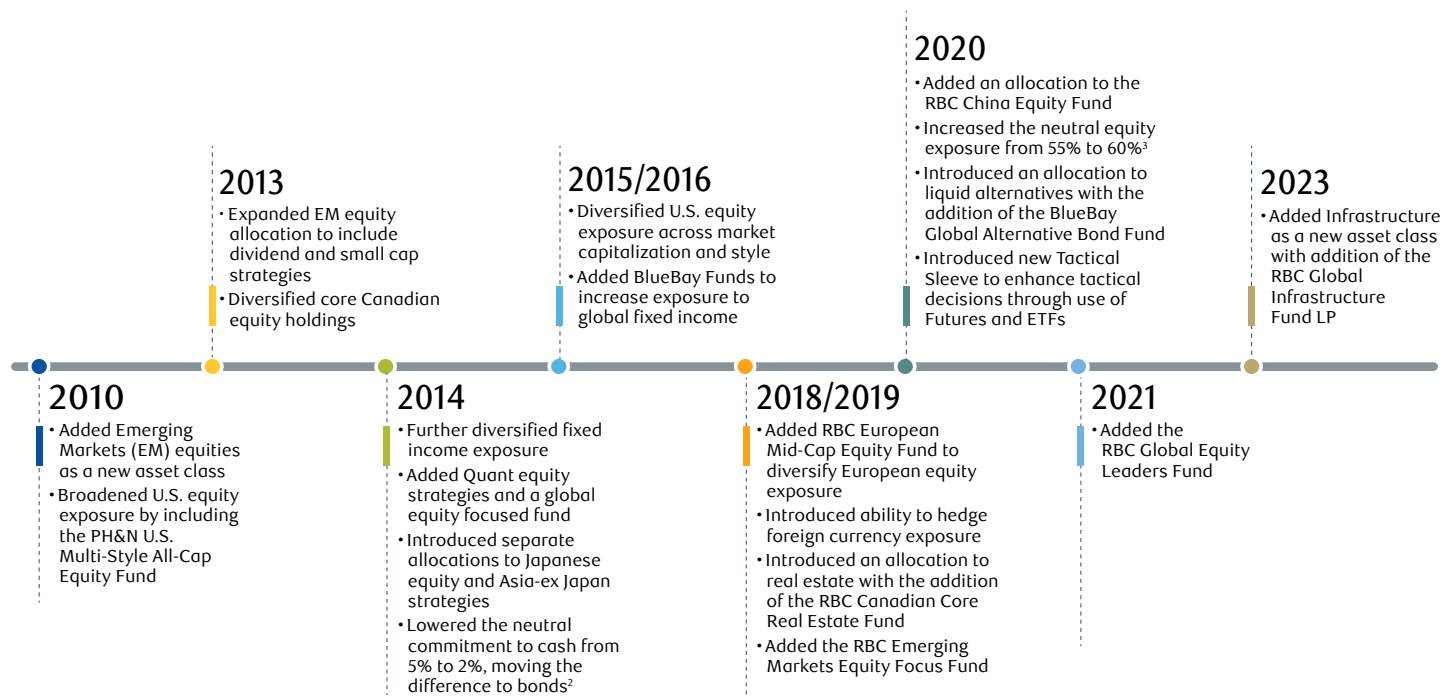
2010
• Added Emerging Markets (EM) equities as a new asset class
• Broadened U.S. equity exposure by including the PH&N U.S. Multi-Style All-Cap Equity Fund

2013
• Expanded EM equity allocation to include dividend and small cap strategies
• Diversified core Canadian equity holdings

2014
• Further diversified fixed income exposure
• Added Quant equity strategies and a global equity focused fund
• Introduced separate allocations to Japanese equity and Asia-ex Japan strategies
• Lowered the neutral commitment to cash from 5% to 2%, moving the difference to bonds$^2$

2015/2016
• Diversified U.S. equity exposure across market capitalization and style
• Added BlueBay Funds to increase exposure to global fixed income

2018/2019
• Added RBC European Mid-Cap Equity Fund to diversify European equity exposure
• Introduced ability to hedge foreign currency exposure
• Introduced an allocation to real estate with the addition of the RBC Canadian Core Real Estate Fund
• Added the RBC Emerging Markets Equity Focus Fund

2020
• Added an allocation to the RBC China Equity Fund
• Increased the neutral equity exposure from 55% to 60%$^3$
• Introduced an allocation to liquid alternatives with the addition of the BlueBay Global Alternative Bond Fund
• Introduced new Tactical Sleeve to enhance tactical decisions through use of Futures and ETFs

2021
• Added the RBC Global Equity Leaders Fund

2023
• Added Infrastructure as a new asset class with addition of the RBC Global Infrastructure Fund LP